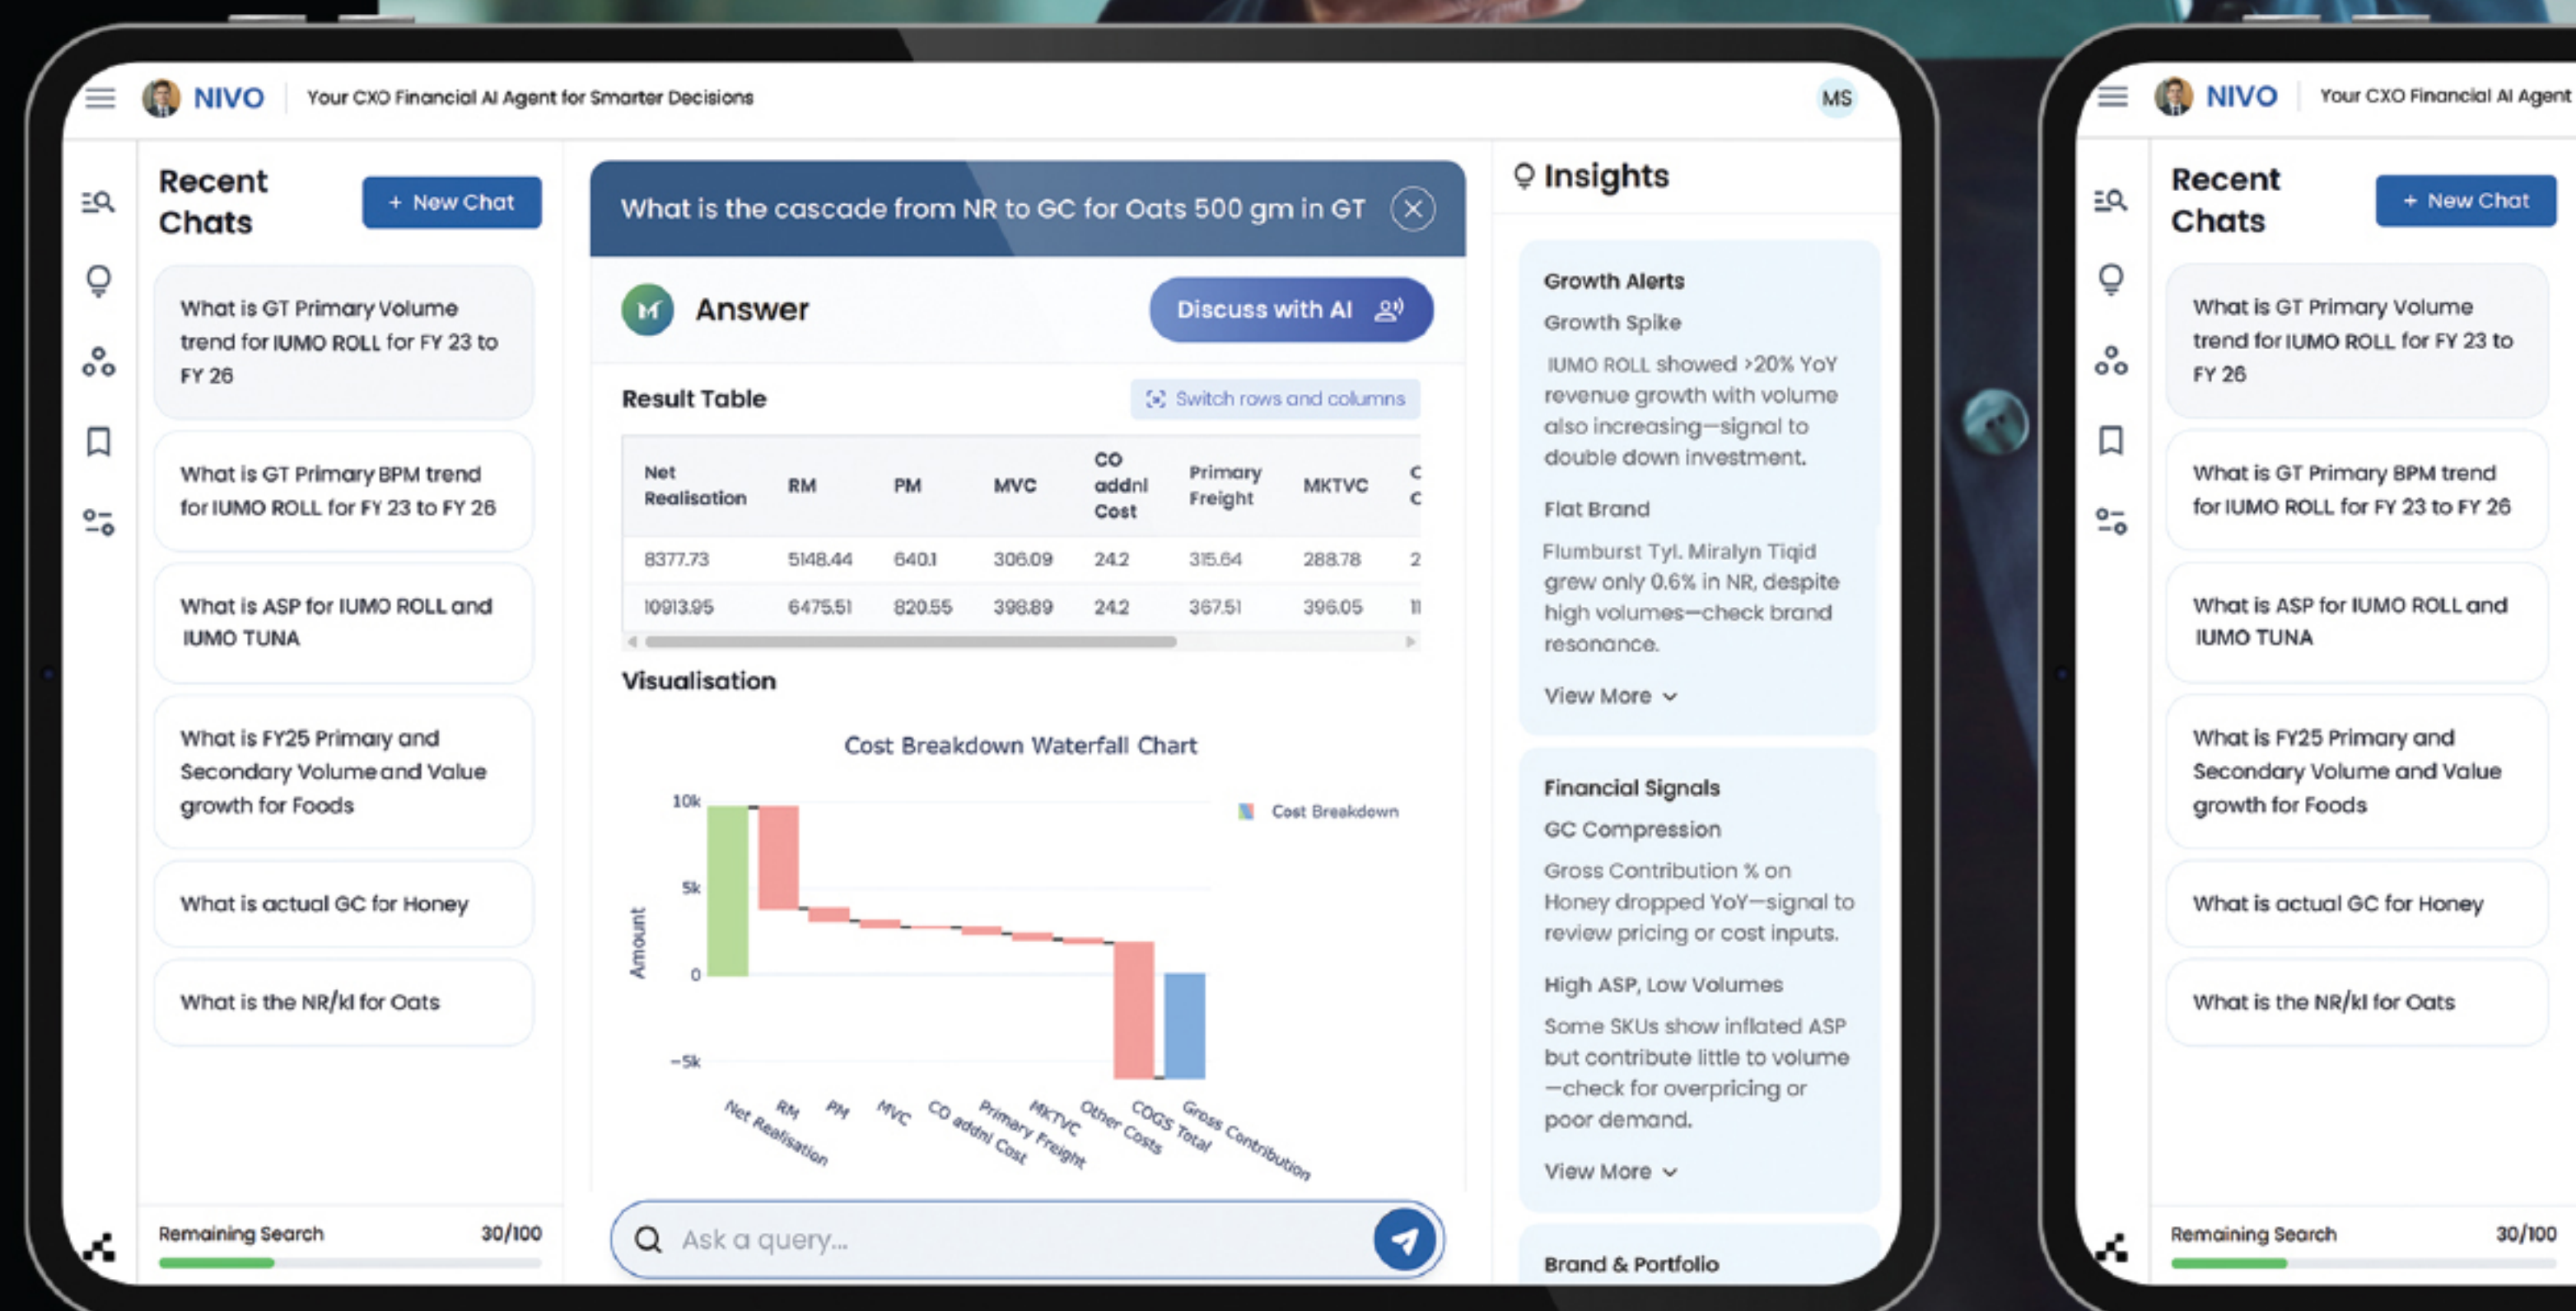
NIVO | Your CXO Financial AI Agent for Smarter Decisions

MS

Recent Chats

+ New Chat

What is GT Primary Volume trend for IUMO ROLL for FY 23 to FY 26

What is GT Primary BPM trend for IUMO ROLL for FY 23 to FY 26

What is ASP for IUMO ROLL and IUMO TUNA

What is FY25 Primary and Secondary Volume and Value growth for Foods

What is actual GC for Honey

What is the NR/kl for Oats

Remaining Search 30/100

What is the cascade from NR to GC for Oats 500 gm in GT

Answer

Discuss with AI

Result Table

Switch rows and columns

| Net Realisation | RM | PM | MVC | CO addnl Cost | Primary Freight | MKTVC | C C |
|---|---|---|---|---|---|---|---|
| 8377.73 | 5148.44 | 640.1 | 306.09 | 24.2 | 315.64 | 288.78 | 2 |
| 10913.95 | 6475.51 | 820.55 | 398.89 | 24.2 | 367.51 | 396.05 | 11 |

Visualisation

Cost Breakdown Waterfall Chart

Cost Breakdown

10k
5k
0
−5k

Amount

Net Realisation, RM, PM, MVC, CO addnl Cost, Primary Freight, MKTVC, Other Costs, COGS Total, Gross Contribution

Ask a query...

Insights

Growth Alerts

Growth Spike

IUMO ROLL showed >20% YoY revenue growth with volume also increasing—signal to double down investment.

Flat Brand

Flumburst Tyl. Miralyn Tiqid grew only 0.6% in NR, despite high volumes—check brand resonance.

View More

Financial Signals

GC Compression

Gross Contribution % on Honey dropped YoY—signal to review pricing or cost inputs.

High ASP, Low Volumes

Some SKUs show inflated ASP but contribute little to volume —check for overpricing or poor demand.

View More

Brand & Portfolio

NIVO | Your CXO Financial AI Agent

Recent Chats

+ New Chat

What is GT Primary Volume trend for IUMO ROLL for FY 23 to FY 26

What is GT Primary BPM trend for IUMO ROLL for FY 23 to FY 26

What is ASP for IUMO ROLL and IUMO TUNA

What is FY25 Primary and Secondary Volume and Value growth for Foods

What is actual GC for Honey

What is the NR/kl for Oats

Remaining Search 30/100